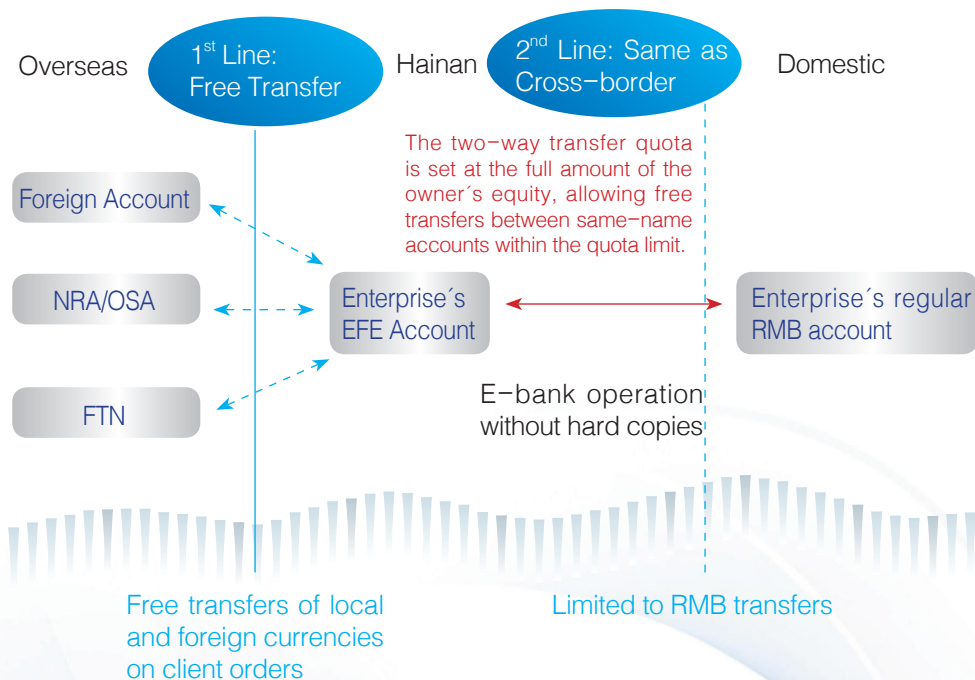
Overseas

$1^{st}$ Line: Free Transfer

Hainan

$2^{nd}$ Line: Same as Cross-border

Domestic

The two-way transfer quota is set at the full amount of the owner´s equity, allowing free transfers between same-name accounts within the quota limit.

Foreign Account

NRA/OSA

FTN

Enterprise´s EFE Account

Enterprise´s regular RMB account

E-bank operation without hard copies

Free transfers of local and foreign currencies on client orders

Limited to RMB transfers